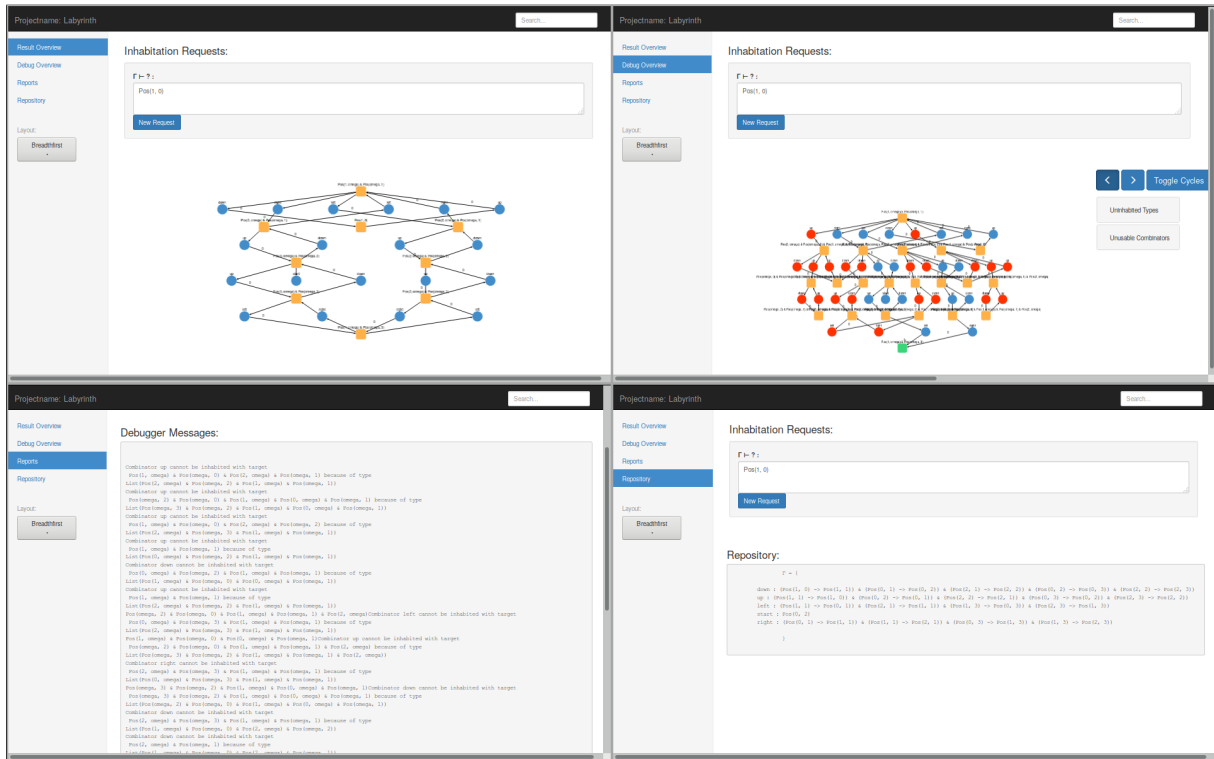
Projectname: Labyrinth

Search...

Result Overview
Debug Overview
Reports
Repository

Layout:
Breadthfirst

Inhabitation Requests:

Γ ⊢ ? :

Pos(1, 0)

New Request

Projectname: Labyrinth

Search...

Result Overview
Debug Overview
Reports
Repository

Layout:
Breadthfirst

Inhabitation Requests:

Γ ⊢ ? :

Pos(1, 0)

New Request

Toggle Cycles

Uninhabited Types

Unusable Combinators

Projectname: Labyrinth

Search...

Result Overview
Debug Overview
Reports
Repository

Layout:
Breadthfirst

Debugger Messages:

Combinator up cannot be inhabited with target
Pos(1, omega) & Pos(omega, 0) & Pos(2, omega) & Pos(omega, 1) because of type
List(Pos(2, omega) & Pos(omega, 2) & Pos(1, omega) & Pos(omega, 1))
Combinator up cannot be inhabited with target
Pos(omega, 2) & Pos(omega, 0) & Pos(1, omega) & Pos(0, omega) & Pos(omega, 1) because of type
List(Pos(omega, 3) & Pos(omega, 2) & Pos(1, omega) & Pos(0, omega) & Pos(omega, 1))
Combinator up cannot be inhabited with target
Pos(1, omega) & Pos(omega, 0) & Pos(2, omega) & Pos(omega, 2) because of type
List(Pos(2, omega) & Pos(omega, 3) & Pos(1, omega) & Pos(omega, 1))
Combinator up cannot be inhabited with target
Pos(1, omega) & Pos(omega, 1) because of type
List(Pos(0, omega) & Pos(omega, 2) & Pos(1, omega) & Pos(omega, 1))
Combinator down cannot be inhabited with target
Pos(0, omega) & Pos(omega, 2) & Pos(1, omega) & Pos(omega, 1) because of type
List(Pos(1, omega) & Pos(omega, 0) & Pos(0, omega) & Pos(omega, 1))
Combinator up cannot be inhabited with target
Pos(2, omega) & Pos(omega, 1) because of type
List(Pos(2, omega) & Pos(omega, 2) & Pos(1, omega) & Pos(omega, 1))
Pos(omega, 2) & Pos(omega, 0) & Pos(1, omega) & Pos(omega, 1) & Pos(2, omega)Combinator left cannot be inhabited with target
Pos(0, omega) & Pos(omega, 3) & Pos(1, omega) & Pos(omega, 1) because of type
List(Pos(2, omega) & Pos(omega, 3) & Pos(1, omega) & Pos(omega, 1))
Pos(1, omega) & Pos(omega, 0) & Pos(1, omega) & Pos(0, omega) & Pos(omega, 1)Combinator up cannot be inhabited with target
Pos(omega, 2) & Pos(omega, 0) & Pos(1, omega) & Pos(omega, 1) & Pos(2, omega) because of type
List(Pos(omega, 3) & Pos(omega, 2) & Pos(1, omega) & Pos(omega, 1) & Pos(2, omega))
Combinator right cannot be inhabited with target
Pos(2, omega) & Pos(omega, 3) & Pos(1, omega) & Pos(omega, 1) because of type
List(Pos(0, omega) & Pos(omega, 3) & Pos(1, omega) & Pos(omega, 1))
Pos(omega, 3) & Pos(omega, 2) & Pos(1, omega) & Pos(0, omega) & Pos(omega, 1)Combinator down cannot be inhabited with target
Pos(omega, 3) & Pos(omega, 2) & Pos(1, omega) & Pos(0, omega) & Pos(omega, 1) because of type
List(Pos(omega, 2) & Pos(omega, 2) & Pos(1, omega) & Pos(omega, 1))
Combinator down cannot be inhabited with target
Pos(2, omega) & Pos(omega, 3) & Pos(1, omega) & Pos(omega, 1) because of type
List(Pos(1, omega) & Pos(omega, 0) & Pos(2, omega) & Pos(omega, 2))
Combinator down cannot be inhabited with target
Pos(2, omega) & Pos(omega, 1) because of type
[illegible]

Projectname: Labyrinth

Search...

Result Overview
Debug Overview
Reports
Repository

Layout:
Breadthfirst

Inhabitation Requests:

Γ ⊢ ? :

Pos(1, 0)

New Request

Repository:

Γ = {
down : (Pos(1, 0) -> Pos(1, 1)) & (Pos(0, 1) -> Pos(0, 2)) & (Pos(2, 1) -> Pos(2, 2)) & (Pos(0, 2) -> Pos(0, 3)) & (Pos(2, 2) -> Pos(2, 3))
up : (Pos(1, 1) -> Pos(1, 0)) & (Pos(0, 2) -> Pos(0, 1)) & (Pos(2, 2) -> Pos(2, 1)) & (Pos(0, 3) -> Pos(0, 2)) & (Pos(2, 3) -> Pos(2, 2))
left : (Pos(1, 1) -> Pos(0, 1)) & (Pos(2, 1) -> Pos(1, 1)) & (Pos(1, 3) -> Pos(0, 3)) & (Pos(2, 3) -> Pos(1, 3))
start : Pos(0, 2)
right : (Pos(0, 1) -> Pos(1, 1)) & (Pos(1, 1) -> Pos(2, 1)) & (Pos(0, 3) -> Pos(1, 3)) & (Pos(1, 3) -> Pos(2, 3))
}